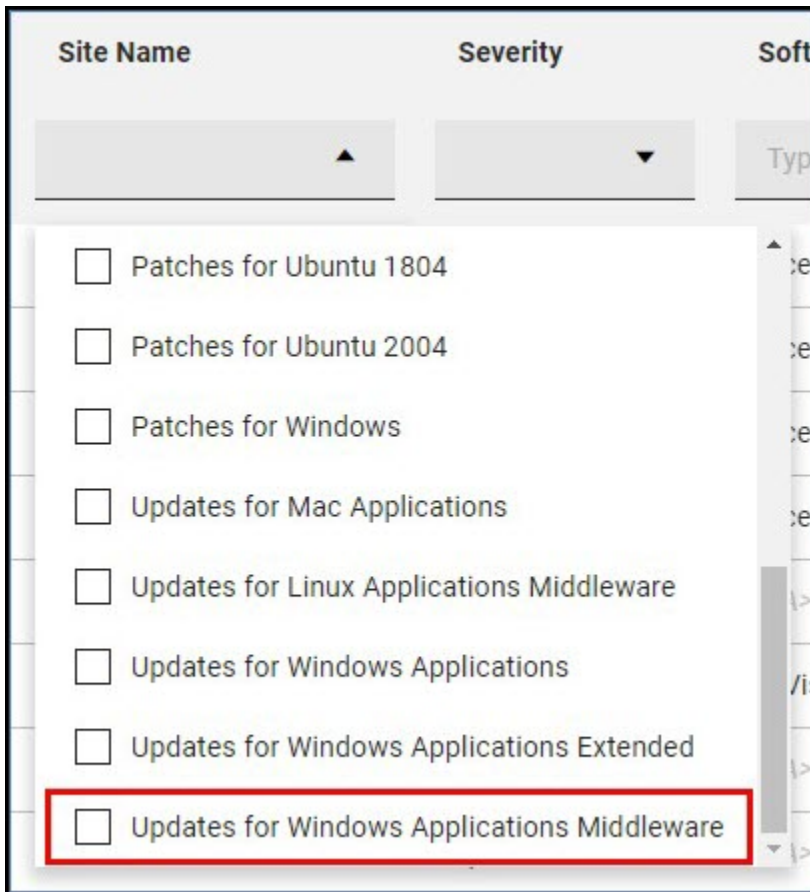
Site Name

Severity

Soft

Typ

Patches for Ubuntu 1804

Patches for Ubuntu 2004

Patches for Windows

Updates for Mac Applications

Updates for Linux Applications Middleware

Updates for Windows Applications

Updates for Windows Applications Extended

Updates for Windows Applications Middleware